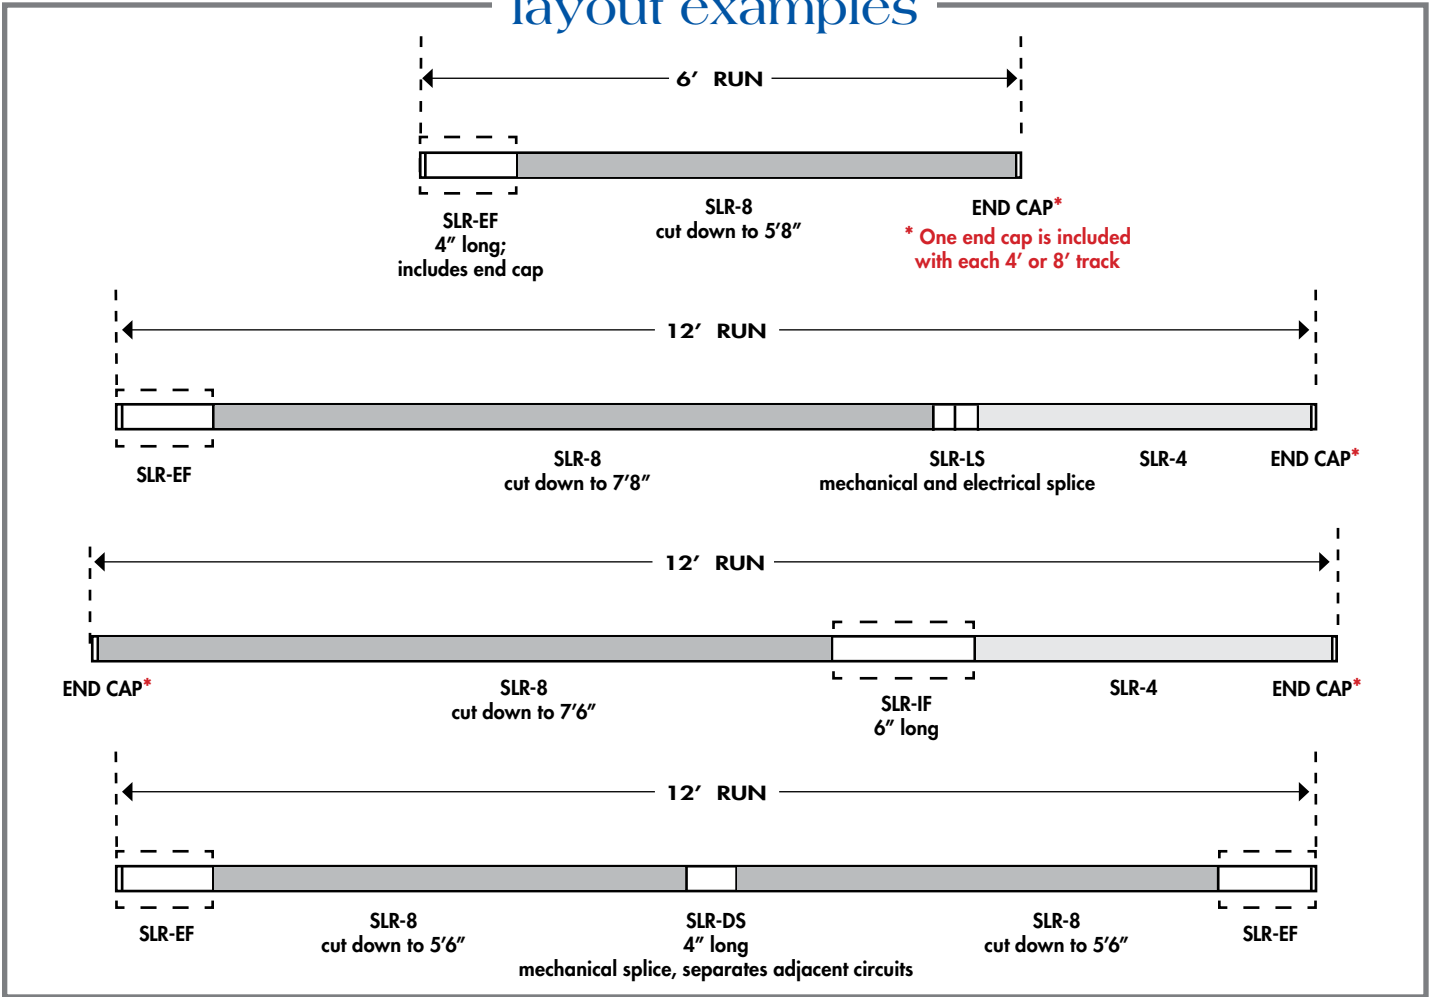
layout examples

6′ RUN

SLR-EF
4″ long;
includes end cap

SLR-8
cut down to 5′8″

END CAP*
* One end cap is included with each 4′ or 8′ track

12′ RUN

SLR-EF

SLR-8
cut down to 7′8″

SLR-LS
mechanical and electrical splice

SLR-4

END CAP*

12′ RUN

END CAP*

SLR-8
cut down to 7′6″

SLR-IF
6″ long

SLR-4

END CAP*

12′ RUN

SLR-EF

SLR-8
cut down to 5′6″

SLR-DS
4″ long
mechanical splice, separates adjacent circuits

SLR-8
cut down to 5′6″

SLR-EF